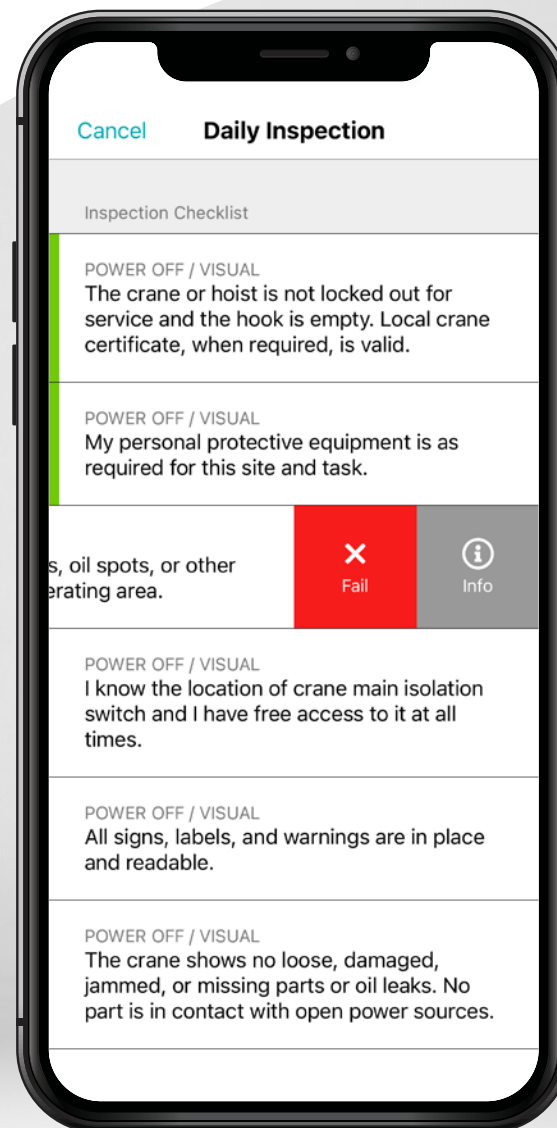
Cancel Daily Inspection

Inspection Checklist

POWER OFF / VISUAL
The crane or hoist is not locked out for service and the hook is empty. Local crane certificate, when required, is valid.

POWER OFF / VISUAL
My personal protective equipment is as required for this site and task.

s, oil spots, or other erating area.

Fail

Info

POWER OFF / VISUAL
I know the location of crane main isolation switch and I have free access to it at all times.

POWER OFF / VISUAL
All signs, labels, and warnings are in place and readable.

POWER OFF / VISUAL
The crane shows no loose, damaged, jammed, or missing parts or oil leaks. No part is in contact with open power sources.